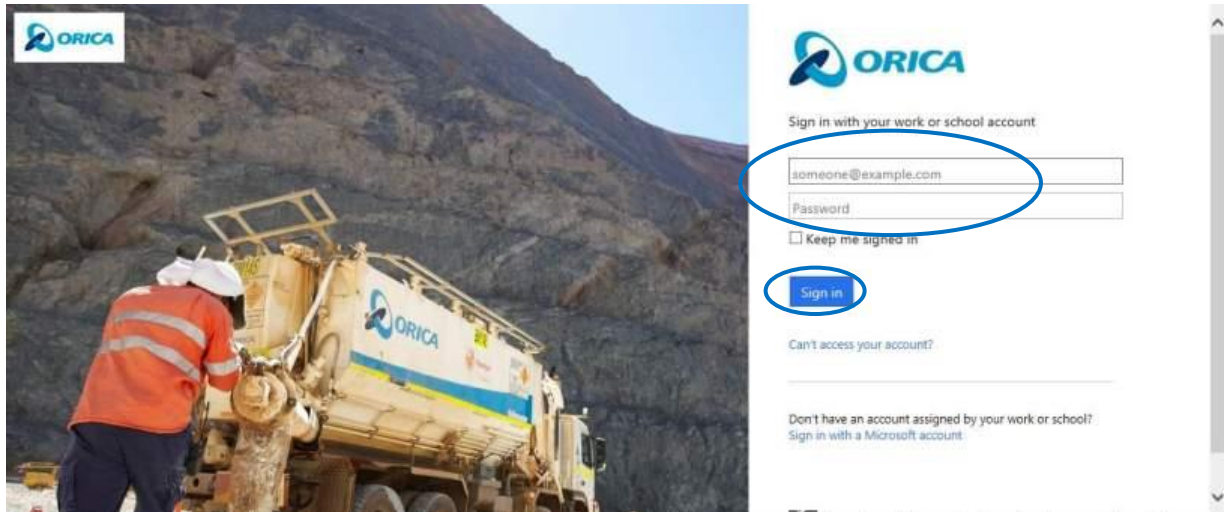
ORICA

ORICA

ORICA

Sign in with your work or school account

someone@example.com

Password

Keep me signed in

Sign in

Can't access your account?

Don't have an account assigned by your work or school?
Sign in with a Microsoft account